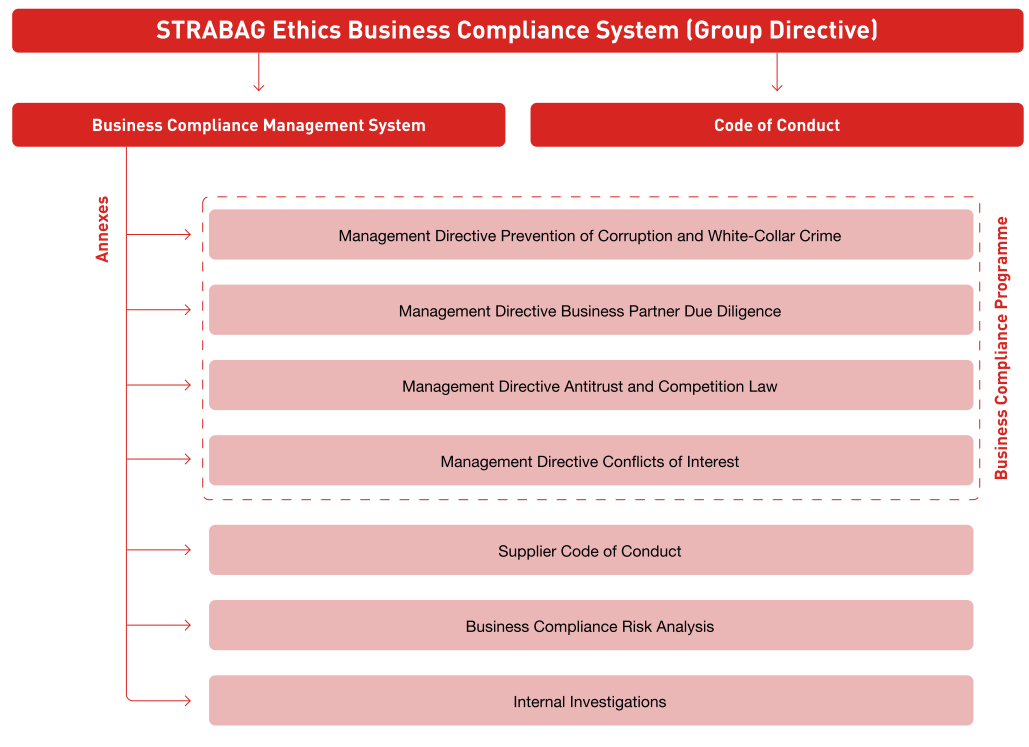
STRABAG Ethics Business Compliance System (Group Directive)

Business Compliance Management System

Code of Conduct

Annexes

Management Directive Prevention of Corruption and White-Collar Crime

Management Directive Business Partner Due Diligence

Management Directive Antitrust and Competition Law

Management Directive Conflicts of Interest

Business Compliance Programme

Supplier Code of Conduct

Business Compliance Risk Analysis

Internal Investigations